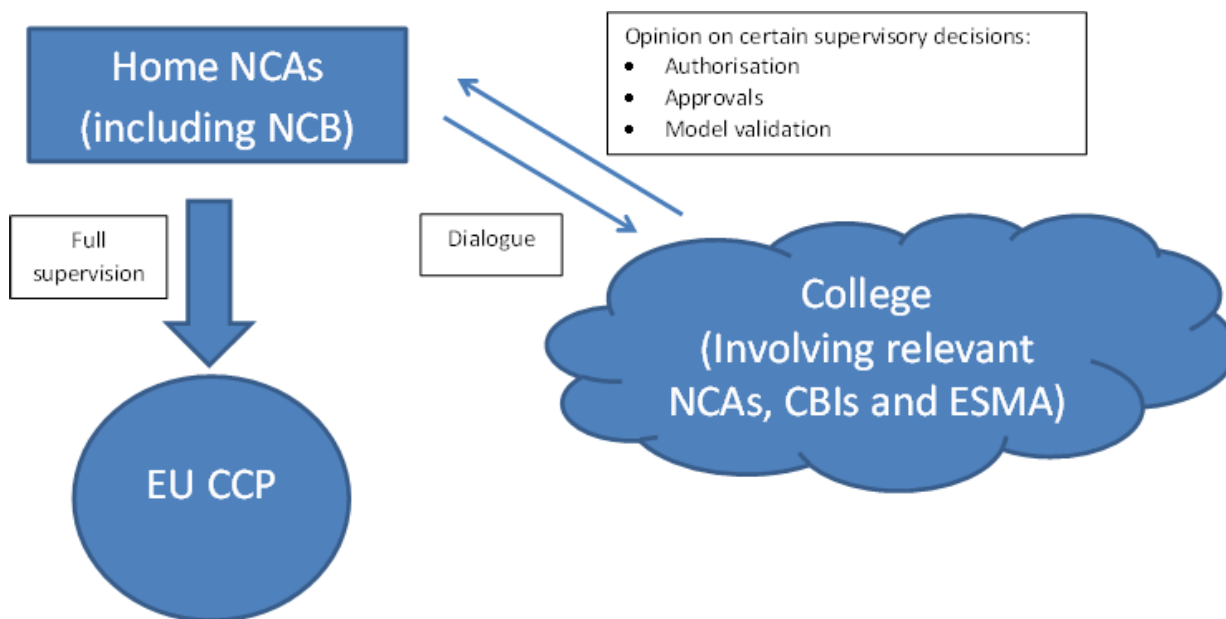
Home NCAs (including NCB)

Opinion on certain supervisory decisions:
- Authorisation
- Approvals
- Model validation

Full supervision

Dialogue

College (Involving relevant NCAs, CBIs and ESMA)

EU CCP